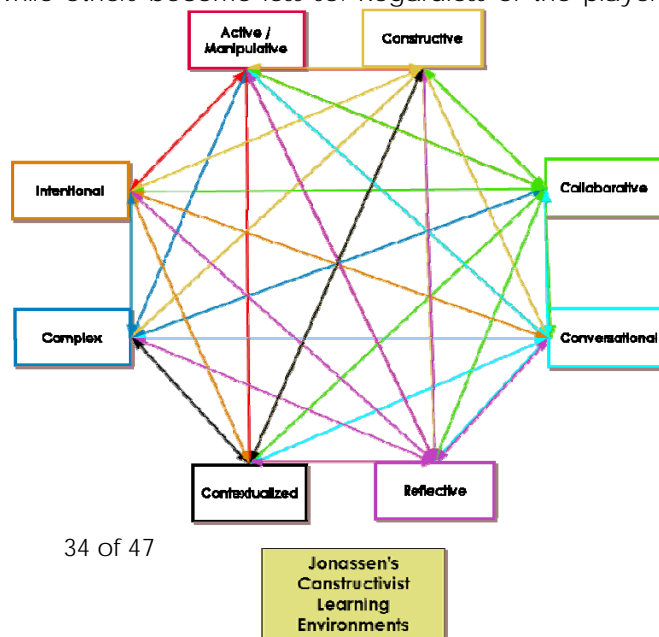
while others become less so. Regardless of the player

Active / Manipulative

Constructive

Intentional

Collaborative

Complex

Conversational

Contextualized

Reflective

34 of 47

Jonassen's Constructivist Learning Environments